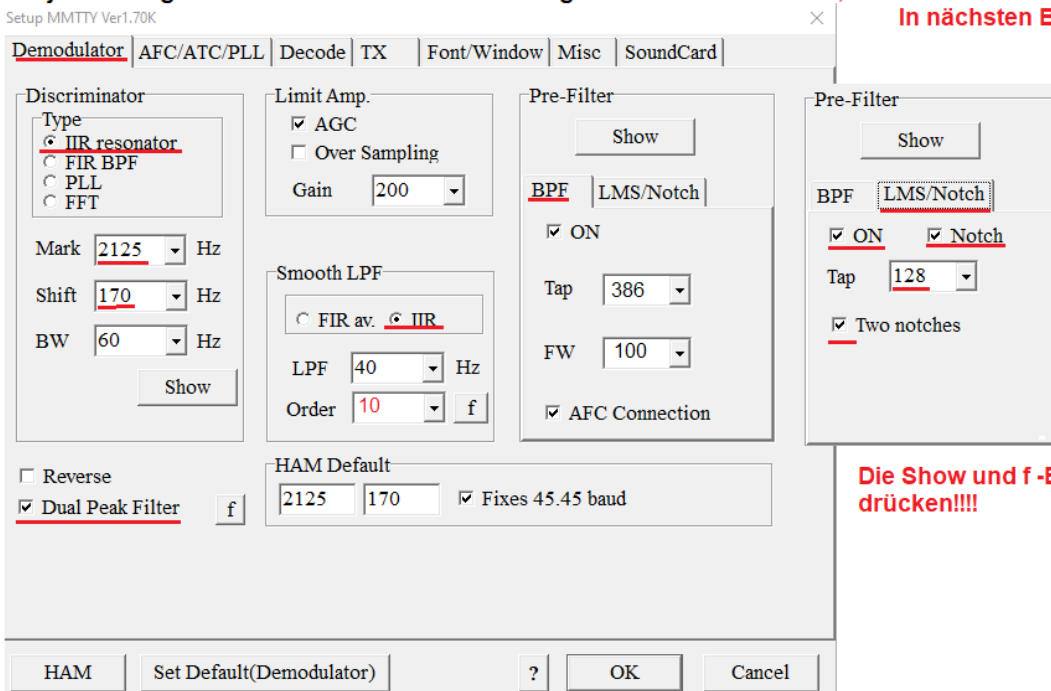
Setup MMTTY Ver1.70K
×
In nächsten B

Demodulator | AFC/ATC/PLL | Decode | TX | Font/Window | Misc | SoundCard

Discriminator
Type
IIR resonator
FIR BPF
PLL
FFT
Mark 2125 Hz
Shift 170 Hz
BW 60 Hz
Show

Limit Amp.
AGC
Over Sampling
Gain 200

Smooth LPF
FIR av. IIR
LPF 40 Hz
Order 10 f

Pre-Filter
Show
BPF | LMS/Notch
ON
Tap 386
FW 100
AFC Connection

Pre-Filter
Show
BPF | LMS/Notch
ON Notch
Tap 128
Two notches

Reverse
Dual Peak Filter f

HAM Default
2125 170 Fixes 45.45 baud

Die Show und f -B
drücken!!!!

HAM | Set Default(Demodulator) | ? | OK | Cancel